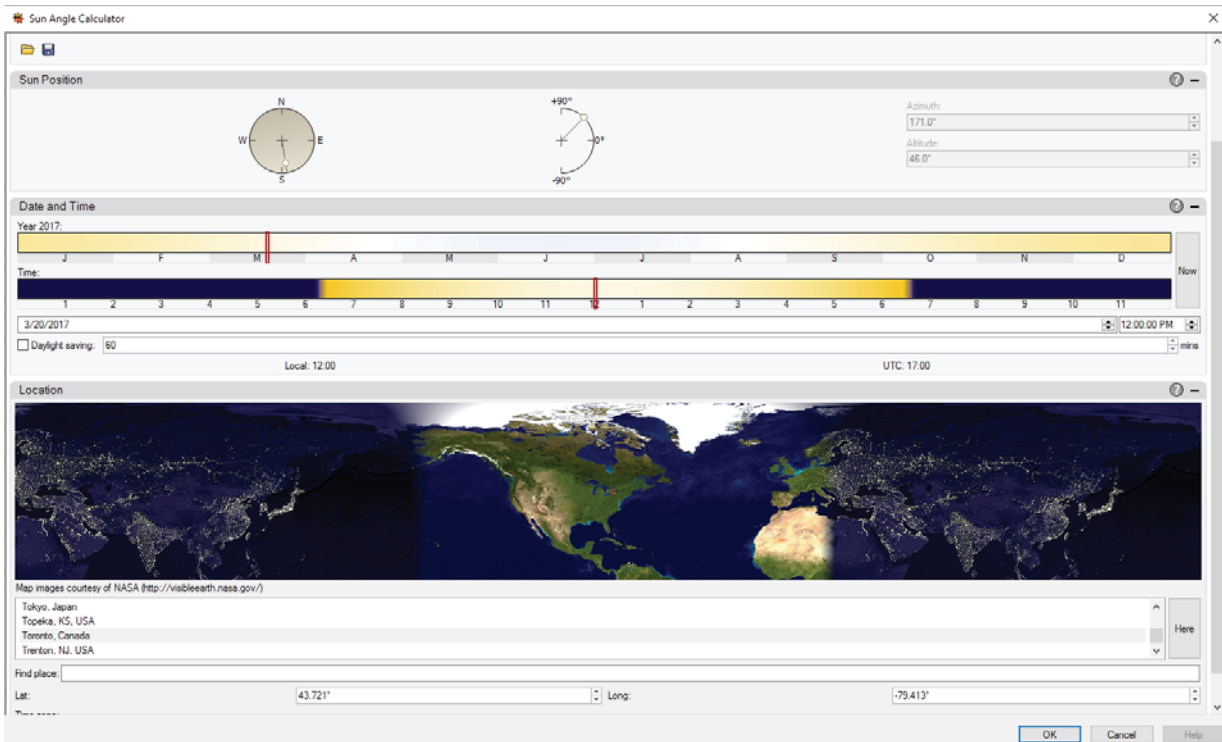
Sun Angle Calculator

Sun Position

N
W
E
S

+90°
0°
-90°

Azimuth:
171.0°
Altitude:
46.0°

Date and Time

Year 2017:
J F M A M J J A S O N D
Now
Time:
1 2 3 4 5 6 7 8 9 10 11 12 1 2 3 4 5 6 7 8 9 10 11
3/20/2017
12:00:00 PM
Daylight saving: 60
mins
Local: 12:00
UTC: 17:00

Location

Map images courtesy of NASA (http://visibleearth.nasa.gov/)
Tokyo, Japan
Topeka, KS, USA
Toronto, Canada
Trenton, NJ, USA
Here
Find place:
Lat: 43.721°
Long: -79.413°
Time zone:
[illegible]

OK
Cancel
Help